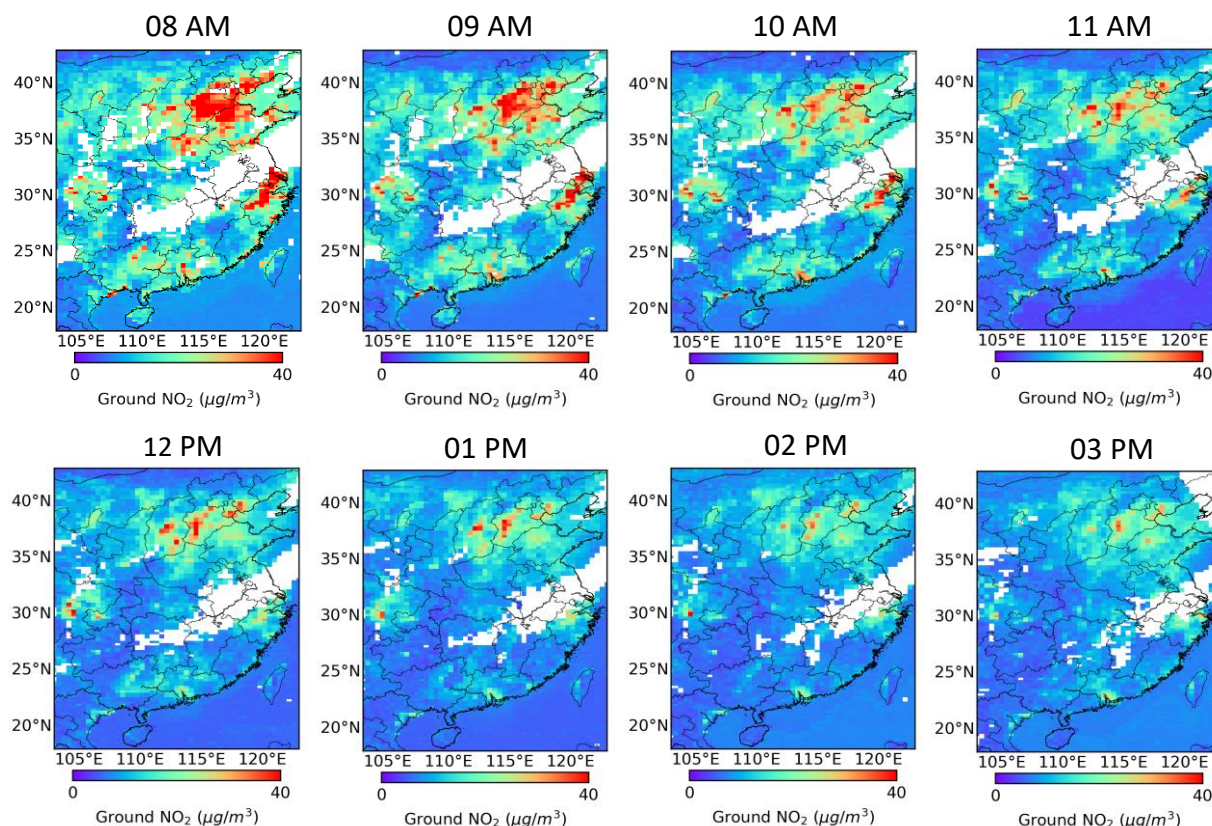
08 AM

40°N
35°N
30°N
25°N
20°N
105°E 110°E 115°E 120°E
0 40
Ground $NO_2$ ($\mu g/m^3$)

09 AM

40°N
35°N
30°N
25°N
20°N
105°E 110°E 115°E 120°E
0 40
Ground $NO_2$ ($\mu g/m^3$)

10 AM

40°N
35°N
30°N
25°N
20°N
105°E 110°E 115°E 120°E
0 40
Ground $NO_2$ ($\mu g/m^3$)

11 AM

40°N
35°N
30°N
25°N
20°N
105°E 110°E 115°E 120°E
0 40
Ground $NO_2$ ($\mu g/m^3$)

12 PM

40°N
35°N
30°N
25°N
20°N
105°E 110°E 115°E 120°E
0 40
Ground $NO_2$ ($\mu g/m^3$)

01 PM

40°N
35°N
30°N
25°N
20°N
105°E 110°E 115°E 120°E
0 40
Ground $NO_2$ ($\mu g/m^3$)

02 PM

40°N
35°N
30°N
25°N
20°N
105°E 110°E 115°E 120°E
0 40
Ground $NO_2$ ($\mu g/m^3$)

03 PM

40°N
35°N
30°N
25°N
20°N
105°E 110°E 115°E 120°E
0 40
Ground $NO_2$ ($\mu g/m^3$)